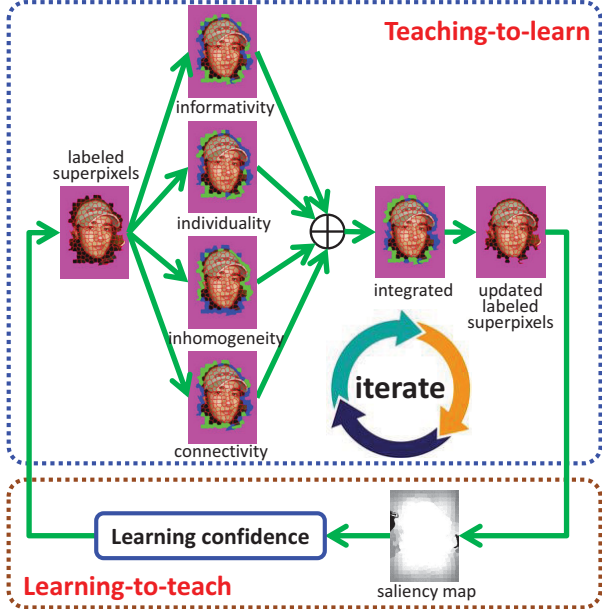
Teaching-to-learn

labeled superpixels

informativity

individuality

inhomogeneity

connectivity

$\oplus$

integrated

updated labeled superpixels

iterate

Learning confidence

saliency map

Learning-to-teach